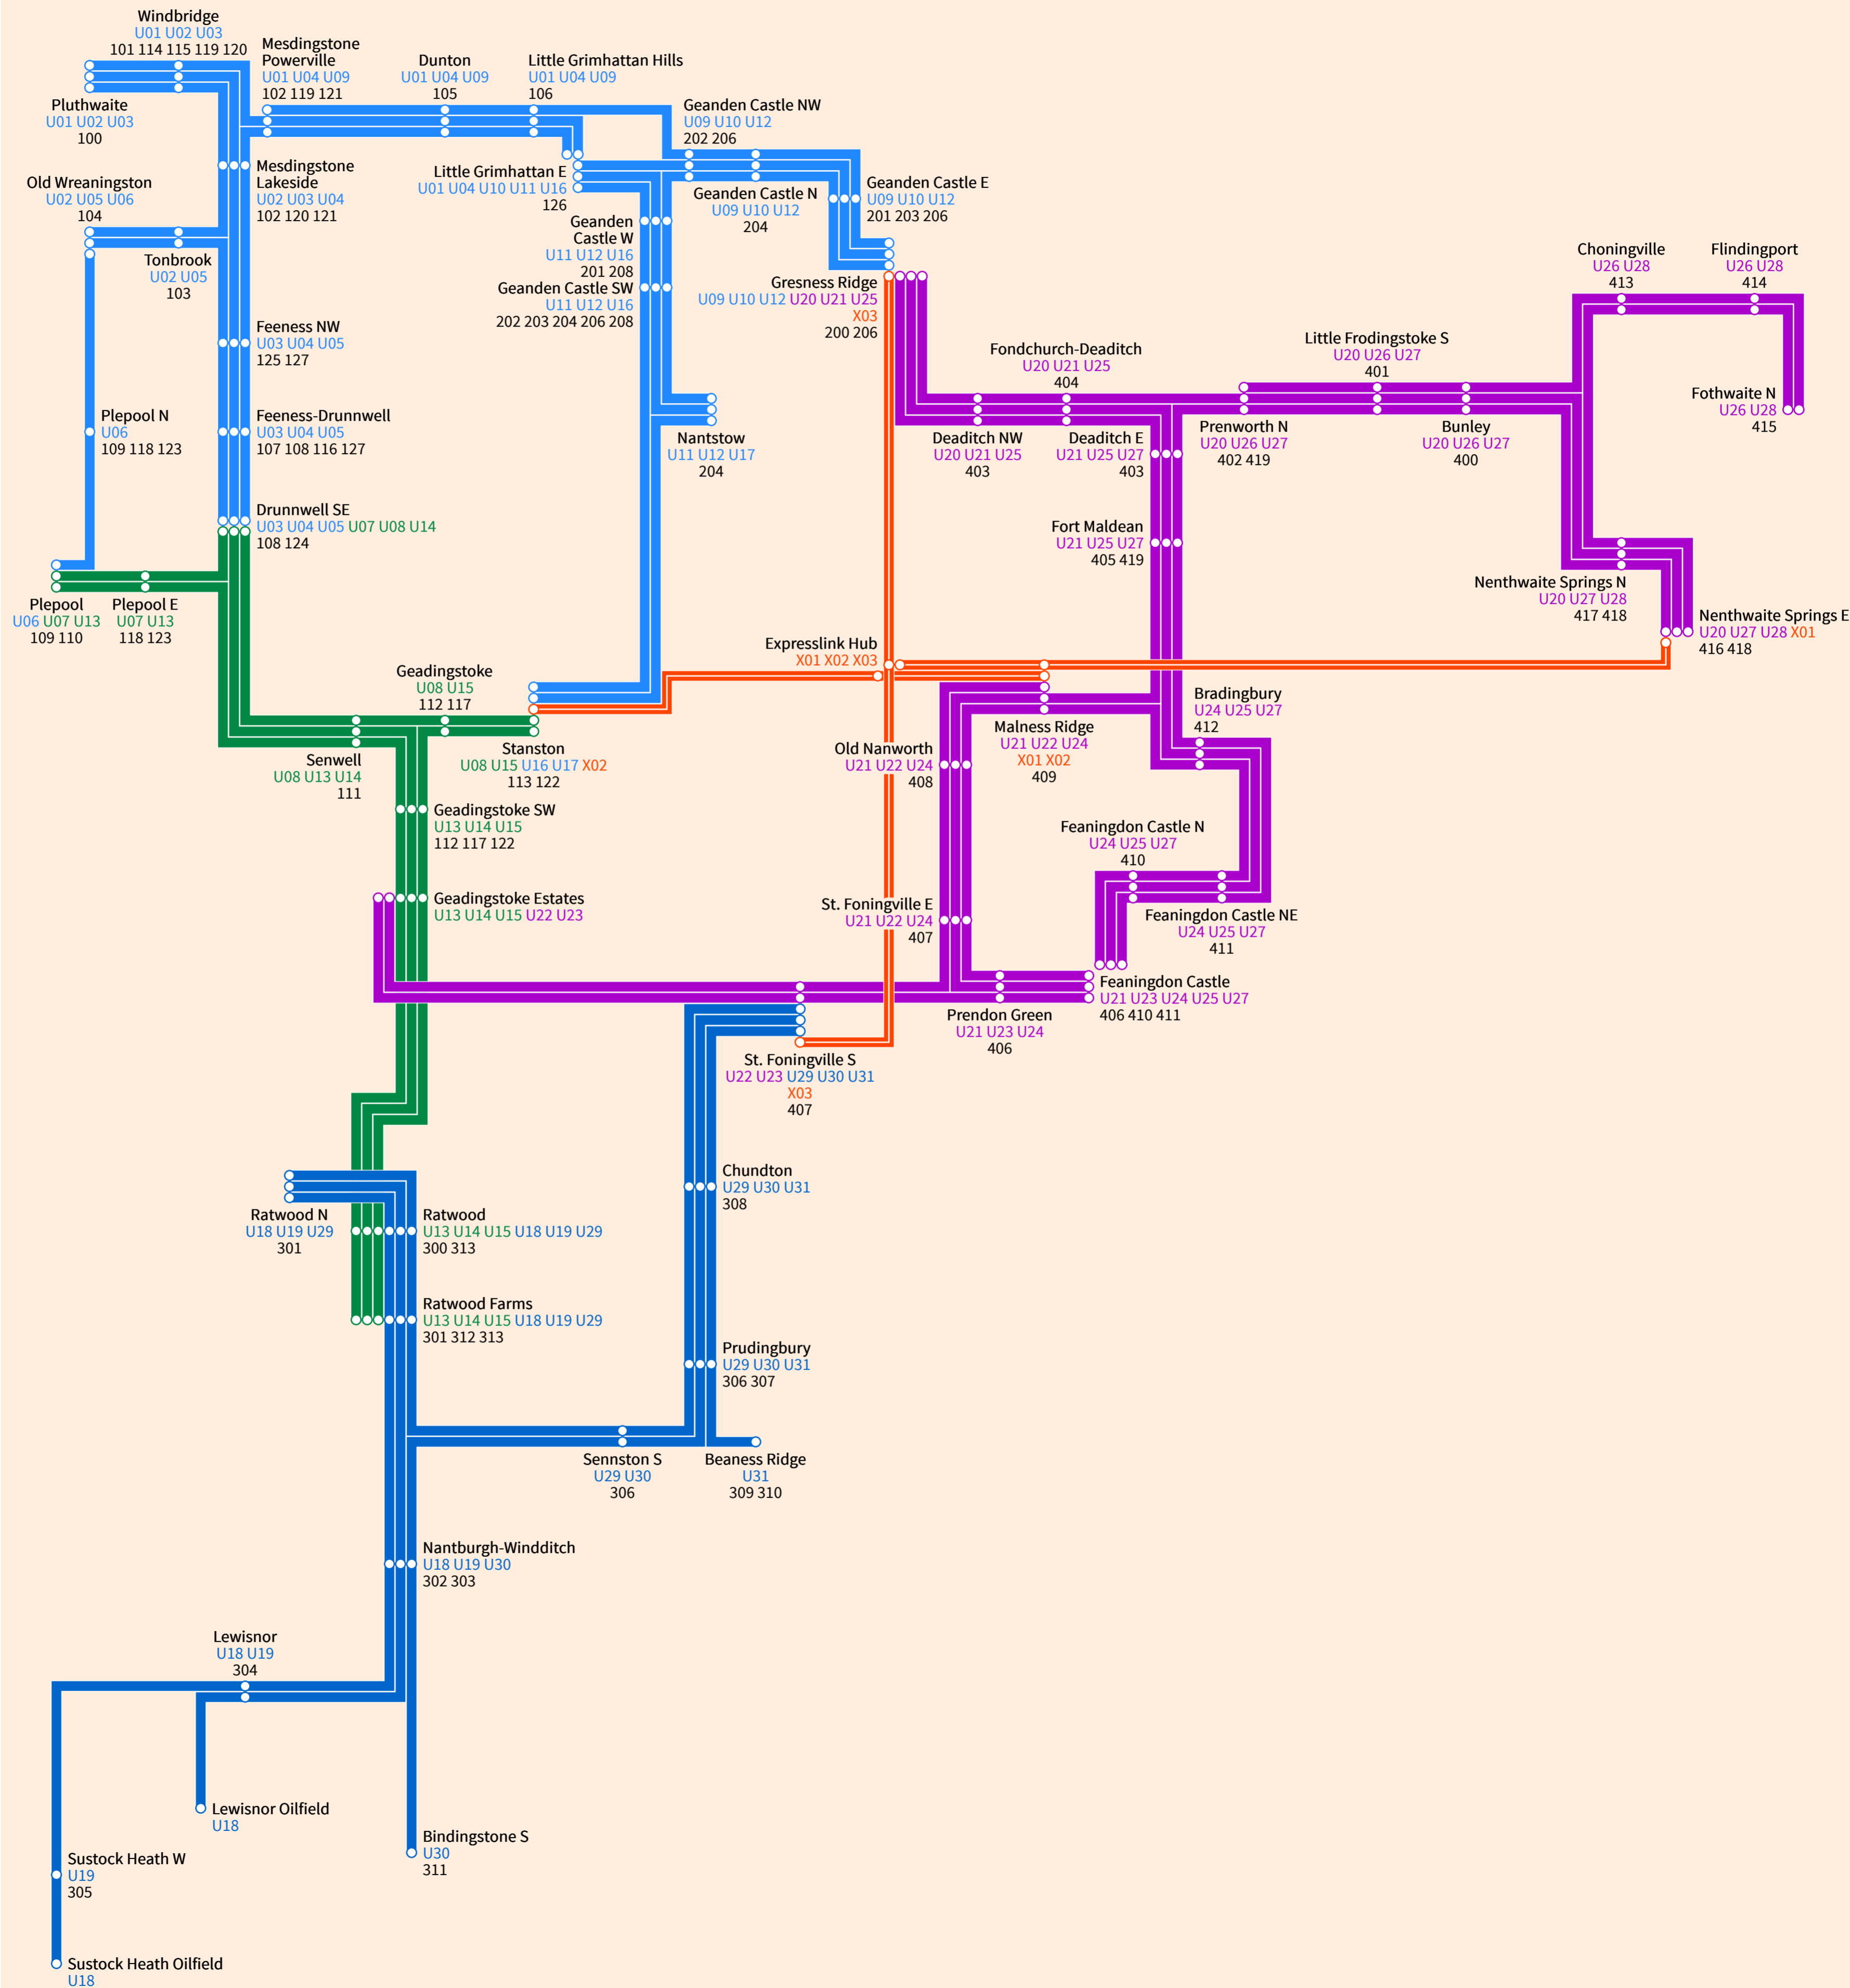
Windbridge
U01 U02 U03
101 114 115 119 120

Mesdingstone Powerville
U01 U04 U09
102 119 121

Dunton
U01 U04 U09
105

Little Grimhattan Hills
U01 U04 U09
106

Pluthwaite
U01 U02 U03
100

Geanden Castle NW
U09 U10 U12
202 206

Old Wreaningston
U02 U05 U06
104

Mesdingstone Lakeside
U02 U03 U04
102 120 121

Little Grimhattan E
U01 U04 U10 U11 U16
126

Geanden Castle N
U09 U10 U12
204

Geanden Castle E
U09 U10 U12
201 203 206

Geanden Castle W
U11 U12 U16
201 208

Tonbrook
U02 U05
103

Geanden Castle SW
U11 U12 U16
202 203 204 206 208

Gresness Ridge
U09 U10 U12 U20 U21 U25
X03
200 206

Choningville
U26 U28
413

Flindingport
U26 U28
414

Feeness NW
U03 U04 U05
125 127

Fondchurch-Deaditch
U20 U21 U25
404

Little Frodingstoke S
U20 U26 U27
401

Fothwaite N
U26 U28
415

Plepool N
U06
109 118 123

Feeness-Drunnwell
U03 U04 U05
107 108 116 127

Nantstow
U11 U12 U17
204

Deaditch NW
U20 U21 U25
403

Deaditch E
U21 U25 U27
403

Prenworth N
U20 U26 U27
402 419

Bunley
U20 U26 U27
400

Drunnwell SE
U03 U04 U05 U07 U08 U14
108 124

Fort Maldean
U21 U25 U27
405 419

Nenthwaite Springs N
U20 U27 U28
417 418

Plepool
U06 U07 U13
109 110

Plepool E
U07 U13
118 123

Expresslink Hub
X01 X02 X03

Nenthwaite Springs E
U20 U27 U28 X01
416 418

Geadingstoke
U08 U15
112 117

Bradingbury
U24 U25 U27
412

Malness Ridge
U21 U22 U24
X01 X02
409

Senwell
U08 U13 U14
111

Stanston
U08 U15 U16 U17 X02
113 122

Old Nanworth
U21 U22 U24
408

Geadingstoke SW
U13 U14 U15
112 117 122

Feaningdon Castle N
U24 U25 U27
410

Geadingstoke Estates
U13 U14 U15 U22 U23

St. Foningville E
U21 U22 U24
407

Feaningdon Castle NE
U24 U25 U27
411

Feaningdon Castle
U21 U23 U24 U25 U27
406 410 411

Prendon Green
U21 U23 U24
406

St. Foningville S
U22 U23 U29 U30 U31
X03
407

Chundton
U29 U30 U31
308

Ratwood N
U18 U19 U29
301

Ratwood
U13 U14 U15 U18 U19 U29
300 313

Ratwood Farms
U13 U14 U15 U18 U19 U29
301 312 313

Prudingbury
U29 U30 U31
306 307

Sennston S
U29 U30
306

Beaness Ridge
U31
309 310

Nantburgh-Windditch
U18 U19 U30
302 303

Lewisnor
U18 U19
304

Lewisnor Oilfield
U18

Bindingstone S
U30
311

Sustock Heath W
U19
305

Sustock Heath Oilfield
U18